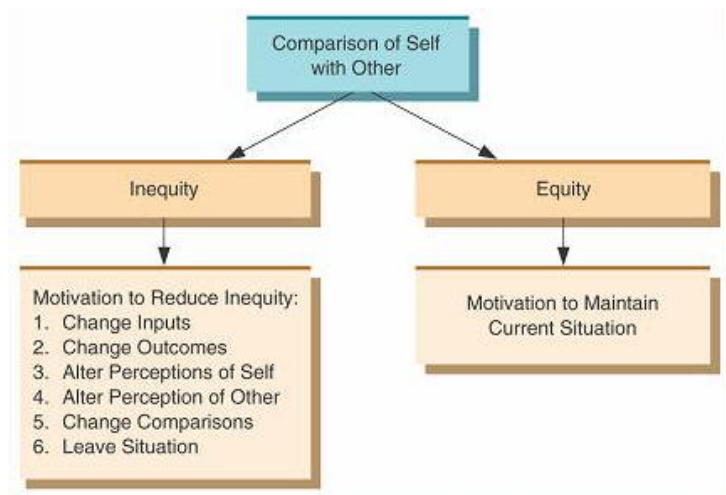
Comparison of Self with Other

Inequity

Motivation to Reduce Inequity:
1. Change Inputs
2. Change Outcomes
3. Alter Perceptions of Self
4. Alter Perception of Other
5. Change Comparisons
6. Leave Situation

Equity

Motivation to Maintain Current Situation